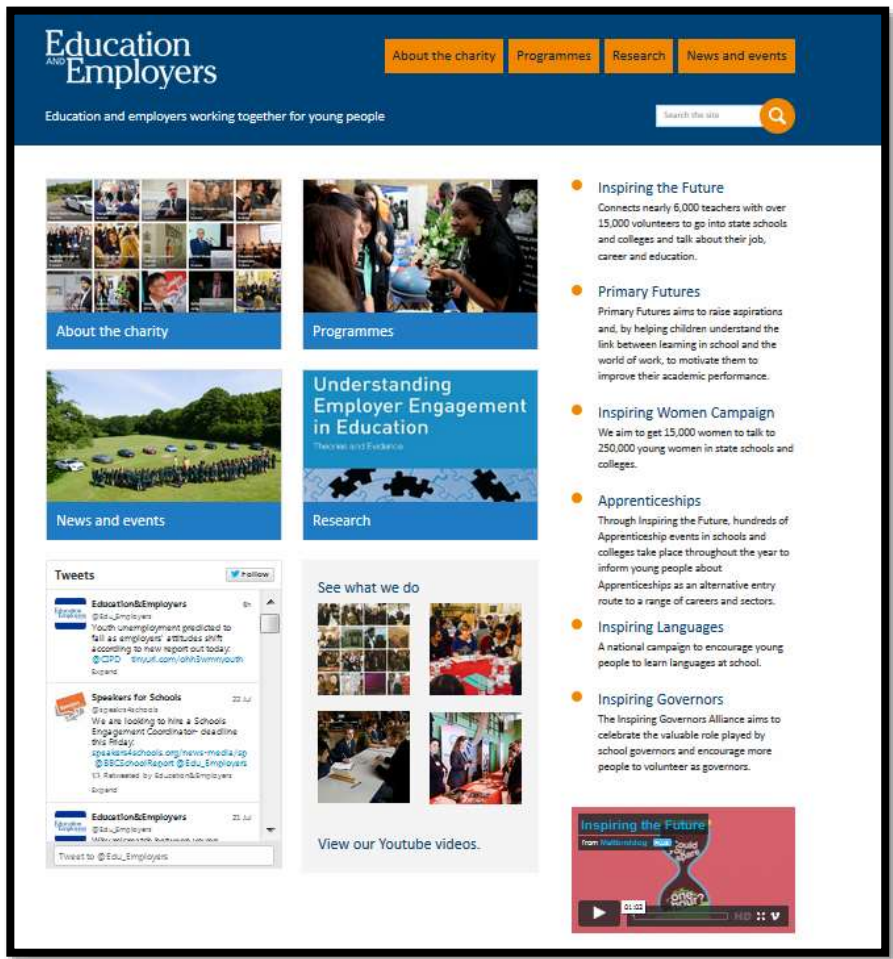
Education AND Employers

About the charity
Programmes
Research
News and events

Education and employers working together for young people

Search the site

About the charity

Programmes

News and events

Understanding Employer Engagement in Education
Theories and Evidence

Research

Tweets
Follow

Education&Employers
@Edu_Employers
Youth unemployment predicted to fall as employers' attitudes shift according to new report out today: @CIPD tinyurl.com/ohh3wmnyouth
Expand

Speakers for Schools
@speakers4schools
22 Jul
We are looking to hire a Schools Engagement Coordinator- deadline this Friday: speakers4schools.org/news-media/sp @BBCSchoolReport @Edu_Employers
Retweeted by Education&Employers
Expand

Education&Employers
@Edu_Employers
21 Jul
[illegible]

Tweet to @Edu_Employers

See what we do

View our Youtube videos.

Inspiring the Future
Connects nearly 6,000 teachers with over 15,000 volunteers to go into state schools and colleges and talk about their job, career and education.

Primary Futures
Primary Futures aims to raise aspirations and, by helping children understand the link between learning in school and the world of work, to motivate them to improve their academic performance.

Inspiring Women Campaign
We aim to get 15,000 women to talk to 250,000 young women in state schools and colleges.

Apprenticeships
Through Inspiring the Future, hundreds of Apprenticeship events in schools and colleges take place throughout the year to inform young people about Apprenticeships as an alternative entry route to a range of careers and sectors.

Inspiring Languages
A national campaign to encourage young people to learn languages at school.

Inspiring Governors
The Inspiring Governors Alliance aims to celebrate the valuable role played by school governors and encourage more people to volunteer as governors.

Inspiring the Future
from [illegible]
01:02
HD